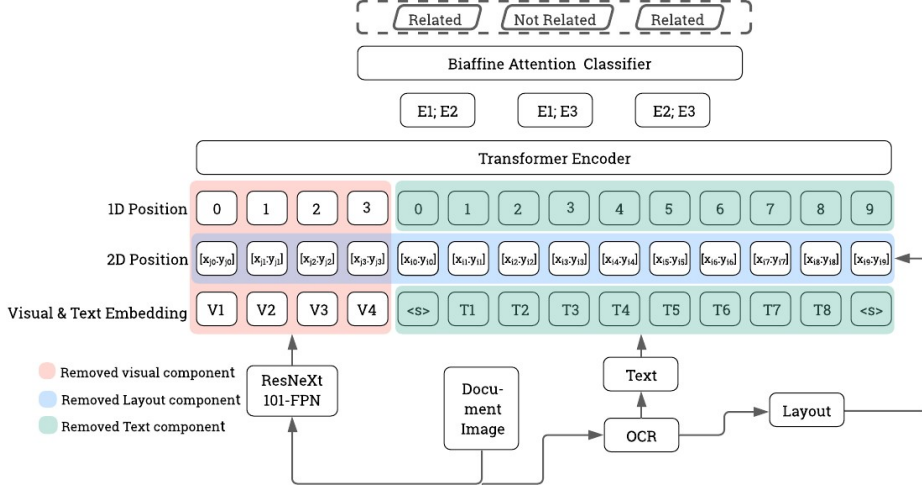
Related

Not Related

Related

Biaffine Attention Classifier

E1; E2

E1; E3

E2; E3

Transformer Encoder

1D Position

0 1 2 3

0 1 2 3 4 5 6 7 8 9

2D Position

$[x_{j0}:y_{j0}]$ $[x_{j1}:y_{j1}]$ $[x_{j2}:y_{j2}]$ $[x_{j3}:y_{j3}]$

$[x_{i0}:y_{i0}]$ $[x_{i1}:y_{i1}]$ $[x_{i2}:y_{i2}]$ $[x_{i3}:y_{i3}]$ $[x_{i4}:y_{i4}]$ $[x_{i5}:y_{i5}]$ $[x_{i6}:y_{i6}]$ $[x_{i7}:y_{i7}]$ $[x_{i8}:y_{i8}]$ $[x_{i9}:y_{i9}]$

Visual & Text Embedding

V1 V2 V3 V4

<s> T1 T2 T3 T4 T5 T6 T7 T8 <s>

Removed visual component

Removed Layout component

Removed Text component

ResNeXt 101-FPN

Document Image

Text

OCR

Layout